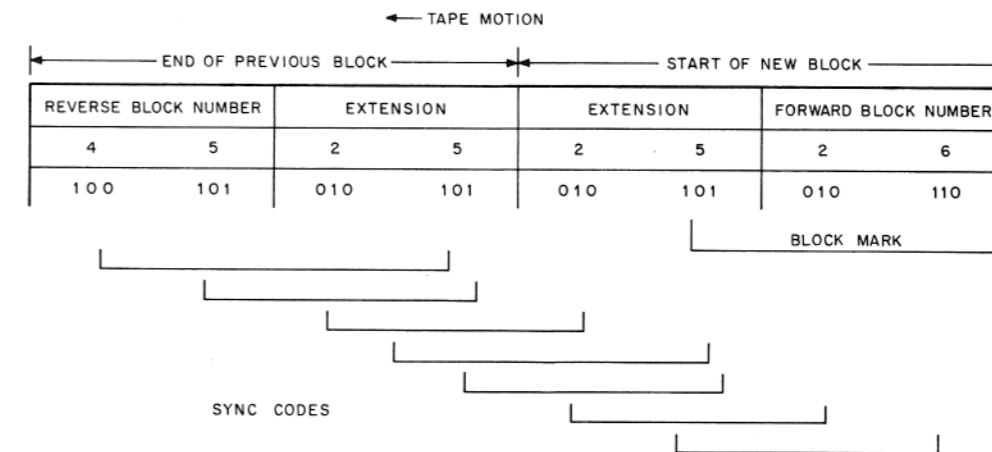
TAPE MOTION

END OF PREVIOUS BLOCK | START OF NEW BLOCK

| REVERSE BLOCK NUMBER | | EXTENSION | | EXTENSION | | FORWARD BLOCK NUMBER | |
|---|---|---|---|---|---|---|---|
| 4 | 5 | 2 | 5 | 2 | 5 | 2 | 6 |
| 100 | 101 | 010 | 101 | 010 | 101 | 010 | 110 |

BLOCK MARK

SYNC CODES